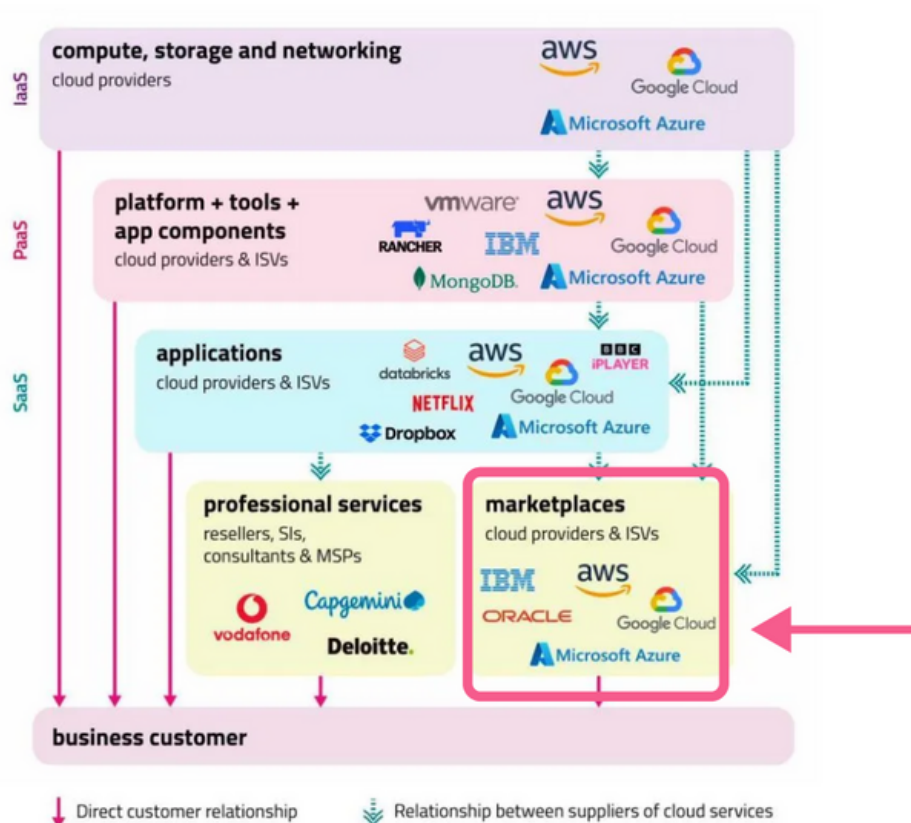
IaaS

compute, storage and networking
cloud providers

aws
Google Cloud
Microsoft Azure

PaaS

platform + tools + app components
cloud providers & ISVs

vmware
aws
RANCHER
IBM
Google Cloud
MongoDB.
Microsoft Azure

SaaS

applications
cloud providers & ISVs

databricks
aws
BBC iPLAYER
NETFLIX
Google Cloud
Dropbox
Microsoft Azure

professional services
resellers, SIs, consultants & MSPs

vodafone
Capgemini
Deloitte.

marketplaces
cloud providers & ISVs

IBM
aws
ORACLE
Google Cloud
Microsoft Azure

business customer

Direct customer relationship
Relationship between suppliers of cloud services